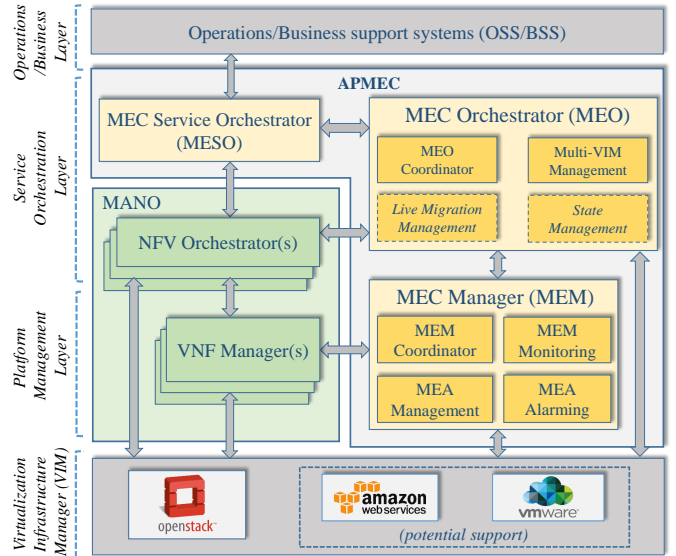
Operations /Business Layer

Operations/Business support systems (OSS/BSS)

Service Orchestration Layer

APMEC

MEC Service Orchestrator (MESO)

MEC Orchestrator (MEO)

MEO Coordinator

Multi-VIM Management

Live Migration Management

State Management

MANO

NFV Orchestrator(s)

Platform Management Layer

MEC Manager (MEM)

MEM Coordinator

MEM Monitoring

VNF Manager(s)

MEA Management

MEA Alarming

Virtualization Infrastructure Manager (VIM)

openstack

amazon web services

vmware

(potential support)